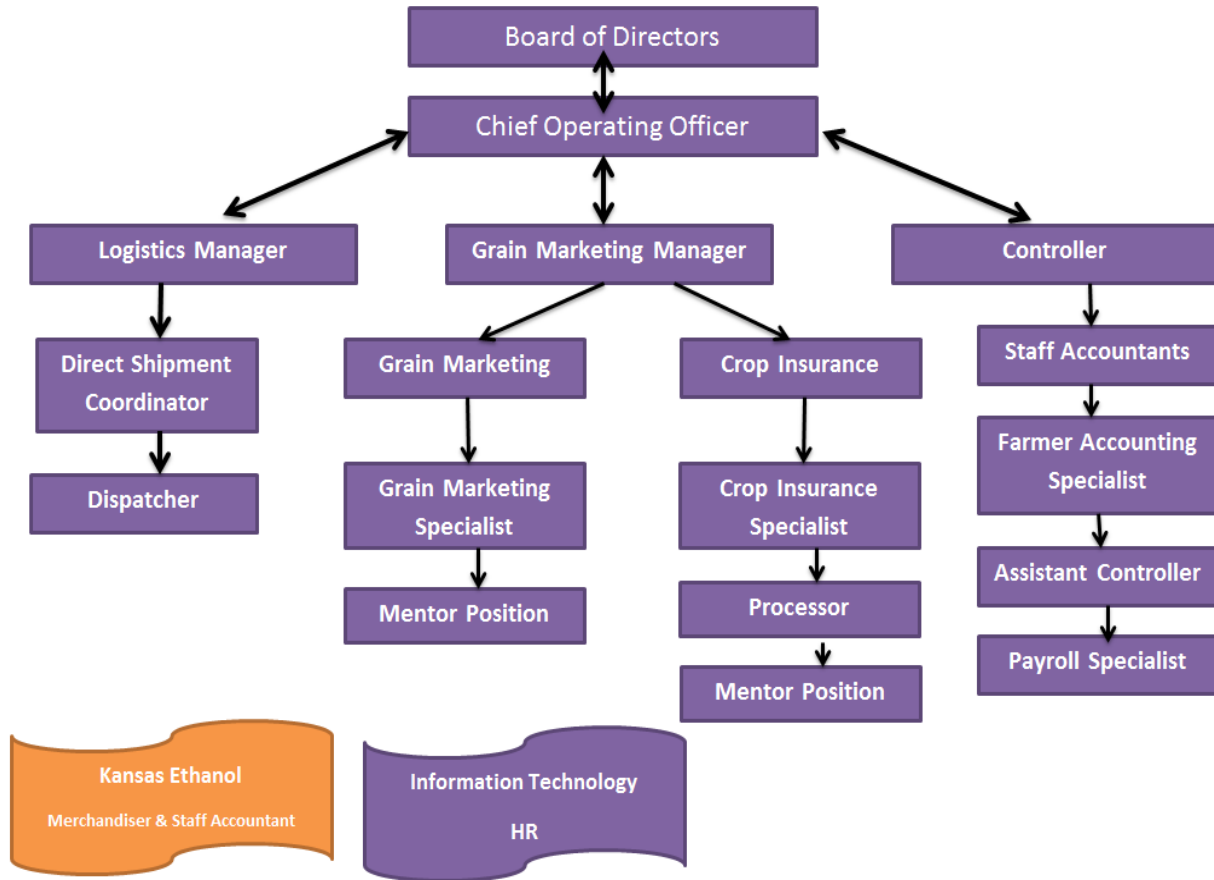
Board of Directors

Chief Operating Officer

Logistics Manager

Grain Marketing Manager

Controller

Direct Shipment Coordinator

Dispatcher

Grain Marketing

Grain Marketing Specialist

Mentor Position

Crop Insurance

Crop Insurance Specialist

Processor

Mentor Position

Staff Accountants

Farmer Accounting Specialist

Assistant Controller

Payroll Specialist

Kansas Ethanol

Merchandiser & Staff Accountant

Information Technology

HR